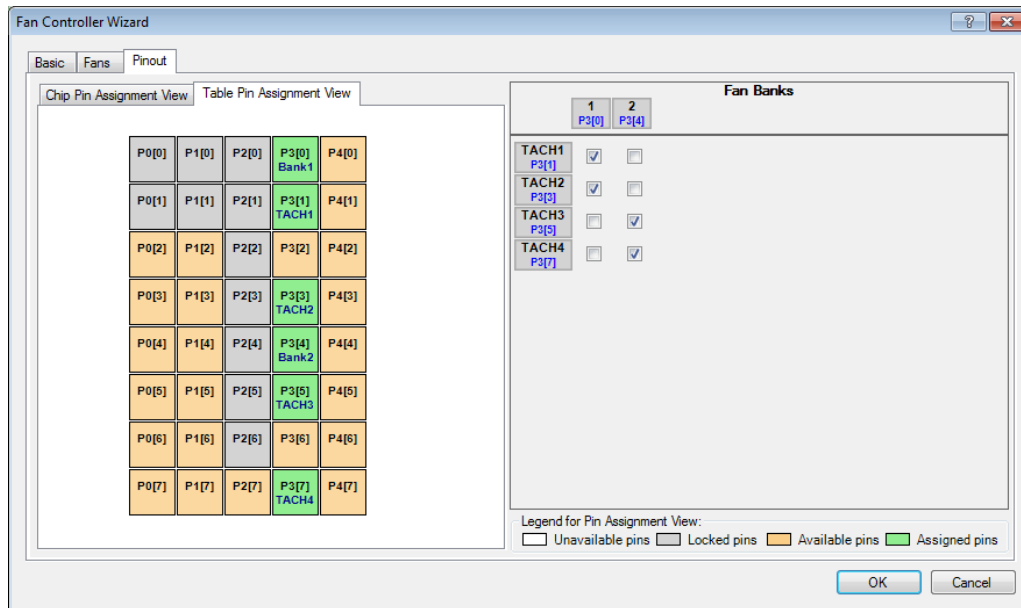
Fan Controller Wizard

?

Basic | Fans | Pinout

Chip Pin Assignment View | Table Pin Assignment View

| | | | | |
|---|---|---|---|---|
| P0[0] | P1[0] | P2[0] | P3[0] Bank1 | P4[0] |
| P0[1] | P1[1] | P2[1] | P3[1] TACH1 | P4[1] |
| P0[2] | P1[2] | P2[2] | P3[2] | P4[2] |
| P0[3] | P1[3] | P2[3] | P3[3] TACH2 | P4[3] |
| P0[4] | P1[4] | P2[4] | P3[4] Bank2 | P4[4] |
| P0[5] | P1[5] | P2[5] | P3[5] TACH3 | P4[5] |
| P0[6] | P1[6] | P2[6] | P3[6] | P4[6] |
| P0[7] | P1[7] | P2[7] | P3[7] TACH4 | P4[7] |

Fan Banks

| | 1 P3[0] | 2 P3[4] |
|---|---|---|
| TACH1 P3[1] | ☑ | ☐ |
| TACH2 P3[3] | ☑ | ☐ |
| TACH3 P3[5] | ☐ | ☑ |
| TACH4 P3[7] | ☐ | ☑ |

Legend for Pin Assignment View:
Unavailable pins | Locked pins | Available pins | Assigned pins

OK | Cancel